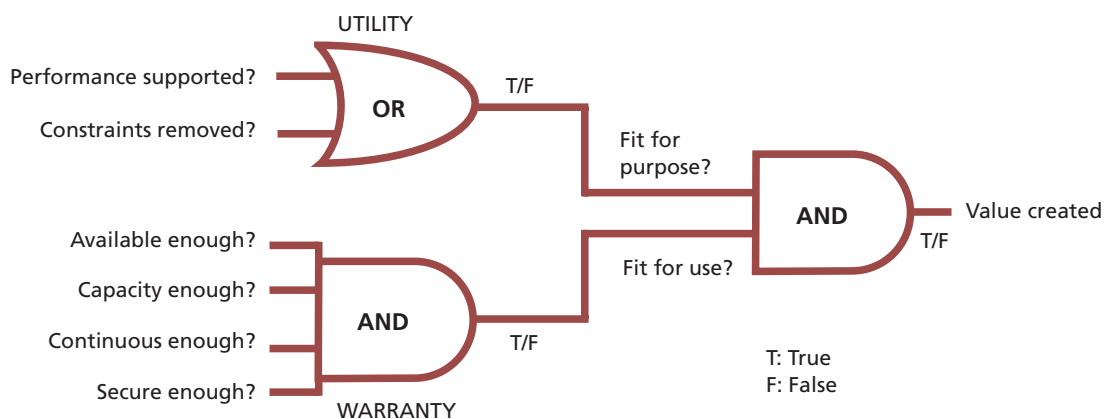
UTILITY

Performance supported?

Constraints removed?

OR

T/F

Fit for purpose?

AND

Value created

T/F

Fit for use?

Available enough?

Capacity enough?

Continuous enough?

Secure enough?

AND

T/F

WARRANTY

T: True
F: False